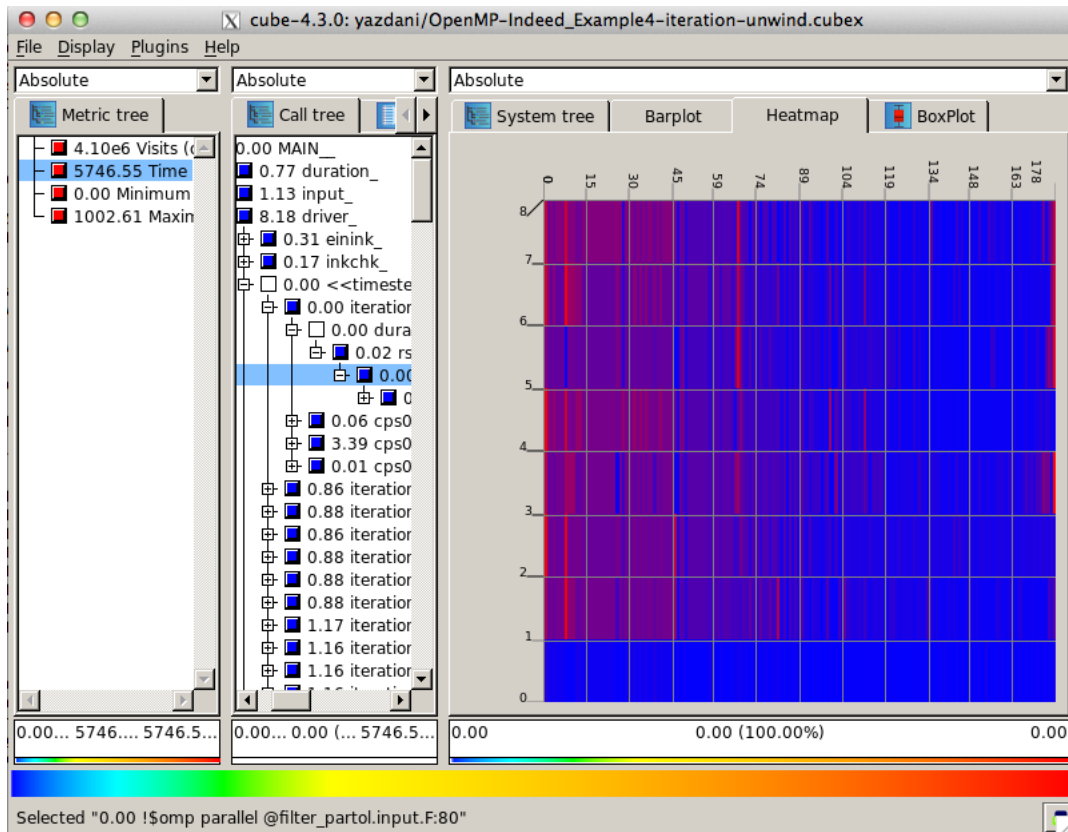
cube-4.3.0: yazdani/OpenMP-Indeed_Example4-iteration-unwind.cubex

File Display Plugins Help

Absolute
Absolute
Absolute

Metric tree
Call tree
System tree
Barplot
Heatmap
BoxPlot

4.10e6 Visits (c
5746.55 Time
0.00 Minimum
1002.61 Maxin

0.00 MAIN__
0.77 duration_
1.13 input_
8.18 driver_
0.31 einink_
0.17 inkchk_
0.00 <<timeste
0.00 iteration
0.00 dura
0.02 rs
0.00
0
0.06 cps0
3.39 cps0
0.01 cps0
0.86 iteration
0.88 iteration
0.86 iteration
0.88 iteration
0.88 iteration
0.88 iteration
1.17 iteration
1.16 iteration
1.16 iteration

0 15 30 45 59 74 89 104 119 134 148 163 178
8
7
6
5
4
3
2
1
0

0.00... 5746.... 5746.5...
0.00... 0.00 (... 5746.5...
0.00
0.00 (100.00%)
0.00

Selected "0.00 !$omp parallel @filter_partol.input.F:80"